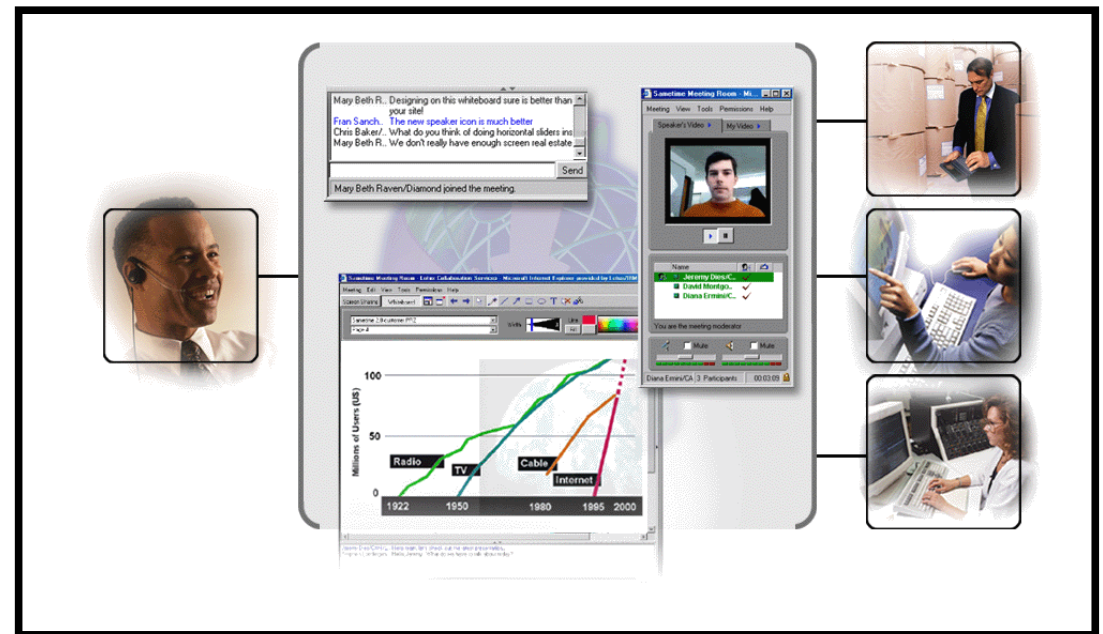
Mary Beth R.. Designing on this whiteboard sure is better than your site!
Fran Sanch... The new speaker icon is much better
Chris Baker/.. What do you think of doing horizontal sliders ins
Mary Beth R.. We don't really have enough screen real estate

Send

Mary Beth Raven/Diamond joined the meeting.

Sametime Meeting Room - Mi...

Meeting View Tools Permissions Help

Speaker's Video My Video

Name
Jeremy Dies/C...
David Montgo...
Diana Ermini/C...

You are the meeting moderator

Mute
Mute

Diana Ermini/CA 3 Participants 00:03:09

Sametime Meeting Room - Lotus Collaboration Services - Microsoft Internet Explorer provided by Lotus/IBM

Meeting Edit View Tools Permissions Help

Screen Sharing Whiteboard

Width Line

Millions of Users (US)

100
50
0

Radio
TV
Cable
Internet

1922 1950 1980 1995 2000

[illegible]
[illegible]